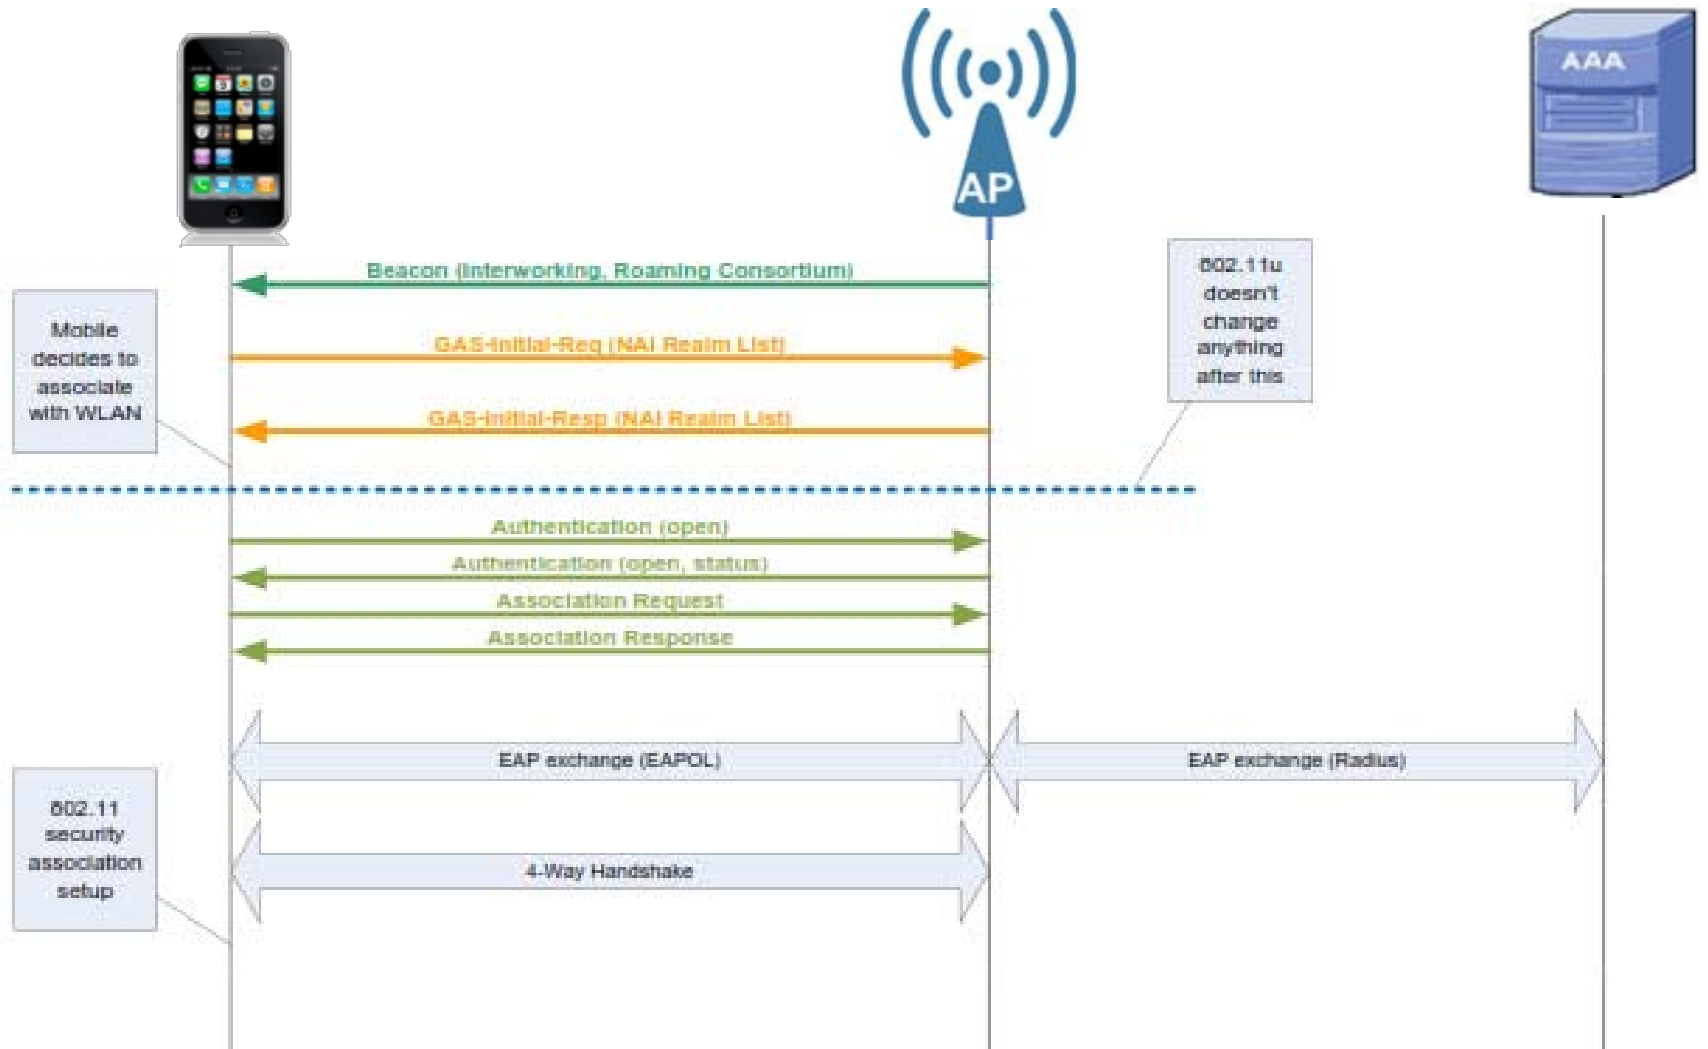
AP

AAA

Beacon (Interworking, Roaming Consortium)

802.11u doesn't change anything after this

Mobile decides to associate with WLAN

GAS-Initial-Req (NAI Realm List)

GAS-Initial-Resp (NAI Realm List)

Authentication (open)

Authentication (open, status)

Association Request

Association Response

EAP exchange (EAPOL)

EAP exchange (Radius)

802.11 security association setup

4-Way Handshake